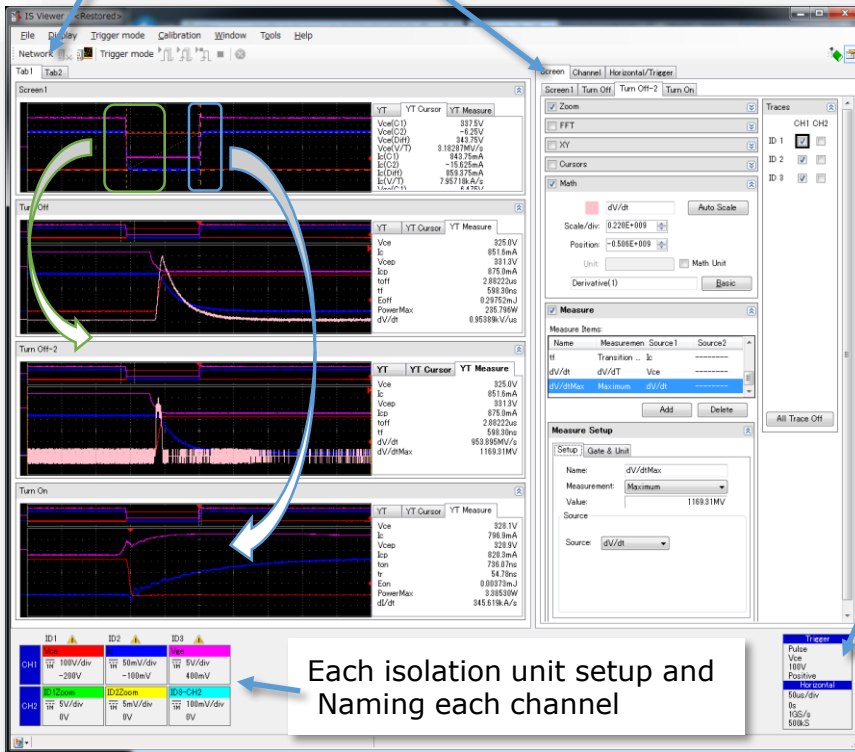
IS Viewer <Restored>

File Display Trigger mode Calibration Window Tools Help

Network Trigger mode

Tab1 Tab2

Screen1

YT YT Cursor YT Measure

Vce(C1) 337.5V
Vce(C2) -6.25V
Vce(Diff) 343.75V
Vce(V/T) 3.18287MV/s
Ic(C1) 843.75mA
Ic(C2) -15.625mA
Ic(Diff) 859.375mA
Ic(V/T) 7.95718kA/s

Turn Off

YT YT Cursor YT Measure

Vce 325.0V
Ic 851.6mA
Vcep 331.3V
Icp 875.0mA
toff 2.88222us
tf 598.30ns
Eoff 0.29752mJ
PowerMax 235.796W
dV/dt 0.95389kV/us

Turn Off-2

YT YT Cursor YT Measure

Vce 325.0V
Ic 851.6mA
Vcep 331.3V
Icp 875.0mA
toff 2.88222us
tf 598.30ns
dV/dt 953.895MV/s
dV/dtMax 1169.31MV

Turn On

YT YT Cursor YT Measure

Vce 328.1V
Ic 796.9mA
Vcep 328.9V
Icp 828.3mA
ton 736.07ns
tr 54.78ns
Eon 0.00373mJ
PowerMax 3.38530W
dI/dt 345.619kA/s

Screen Channel Horizontal/Trigger

Screen1 Turn Off Turn Off-2 Turn On

Zoom

FFT

XY

Cursors

Math

dV/dt Auto Scale

Scale/div: 0.220E+009

Position: -0.506E+009

Unit: Math Unit

Derivative(1) Basic

Measure

Measure Items:

| Name | Measuremen | Source1 | Source2 |
|---|---|---|---|
| tf | Transition ... | Ic | --------- |
| dV/dt | dV/dT | Vce | --------- |
| dV/dtMax | Maximum | dV/dt | --------- |

Add Delete

Measure Setup

Setup Gate & Unit

Name: dV/dtMax

Measurement: Maximum

Value: 1169.31MV

Source

Source: dV/dt

Traces

CH1 CH2

ID 1

ID 2

ID 3

All Trace Off

ID1 ID2 ID3

CH1 Vce 100V/div -200V | 50mV/div -100mV | Vge 5V/div 400mV

CH2 ID1Zoom 5V/div 0V | ID2Zoom 5mV/div 0V | ID3-CH2 100mV/div 0V

Each isolation unit setup and Naming each channel

Trigger
Pulse
Vce
100V
Positive
Horizontal
50us/div
0s
1GS/s
500kS